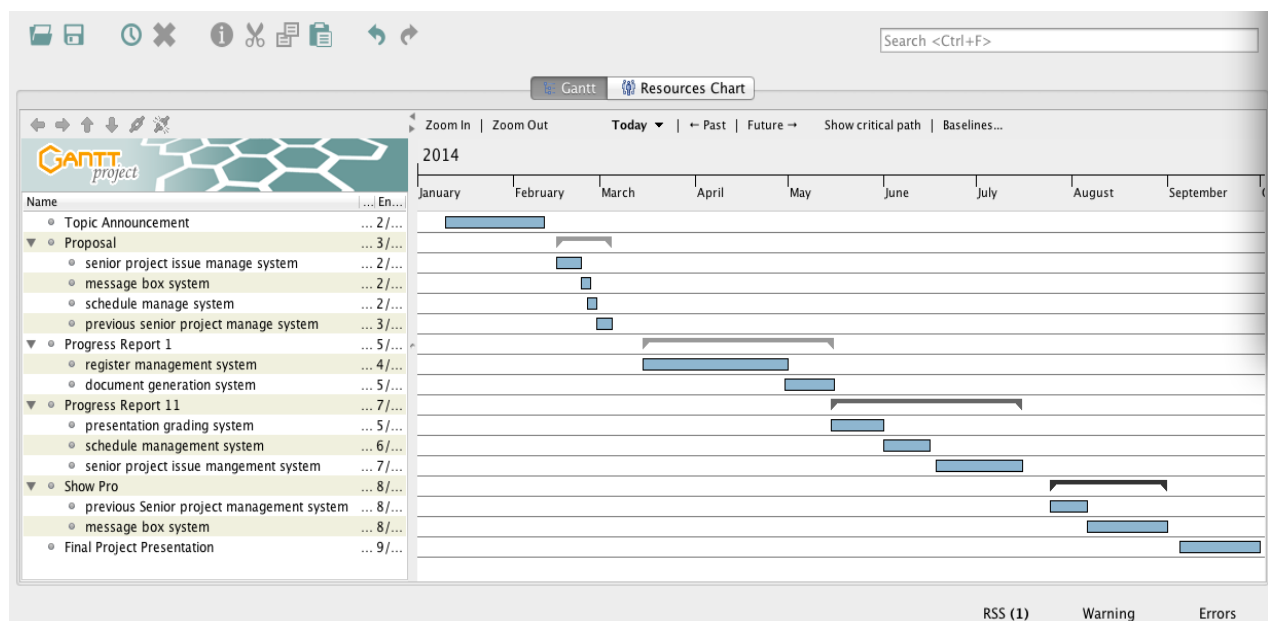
Search <Ctrl+F>

Gantt | Resources Chart

GANTT project

Zoom In | Zoom Out | Today ▾ | ← Past | Future → | Show critical path | Baselines...

2014

January | February | March | April | May | June | July | August | September

| Name | ... En... |
|---|---|
| Topic Announcement | ... 2/... |
| Proposal | ... 3/... |
| senior project issue manage system | ... 2/... |
| message box system | ... 2/... |
| schedule manage system | ... 2/... |
| previous senior project manage system | ... 3/... |
| Progress Report 1 | ... 5/... |
| register management system | ... 4/... |
| document generation system | ... 5/... |
| Progress Report 11 | ... 7/... |
| presentation grading system | ... 5/... |
| schedule management system | ... 6/... |
| senior project issue mangement system | ... 7/... |
| Show Pro | ... 8/... |
| previous Senior project management system | ... 8/... |
| message box system | ... 8/... |
| Final Project Presentation | ... 9/... |

RSS (1) Warning Errors